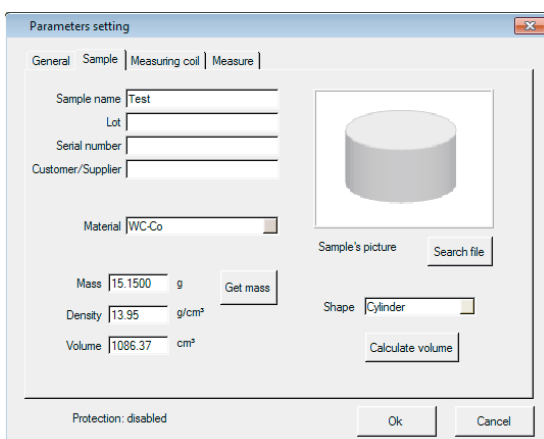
Parameters setting

General | Sample | Measuring coil | Measure

Sample name Test
Lot
Serial number
Customer/Supplier

Material WC-Co

Mass 15.1500 g
Density 13.95 g/cm³
Volume 1086.37 cm³

Get mass

Sample's picture
Search file

Shape Cylinder

Calculate volume

Protection: disabled

Ok
Cancel